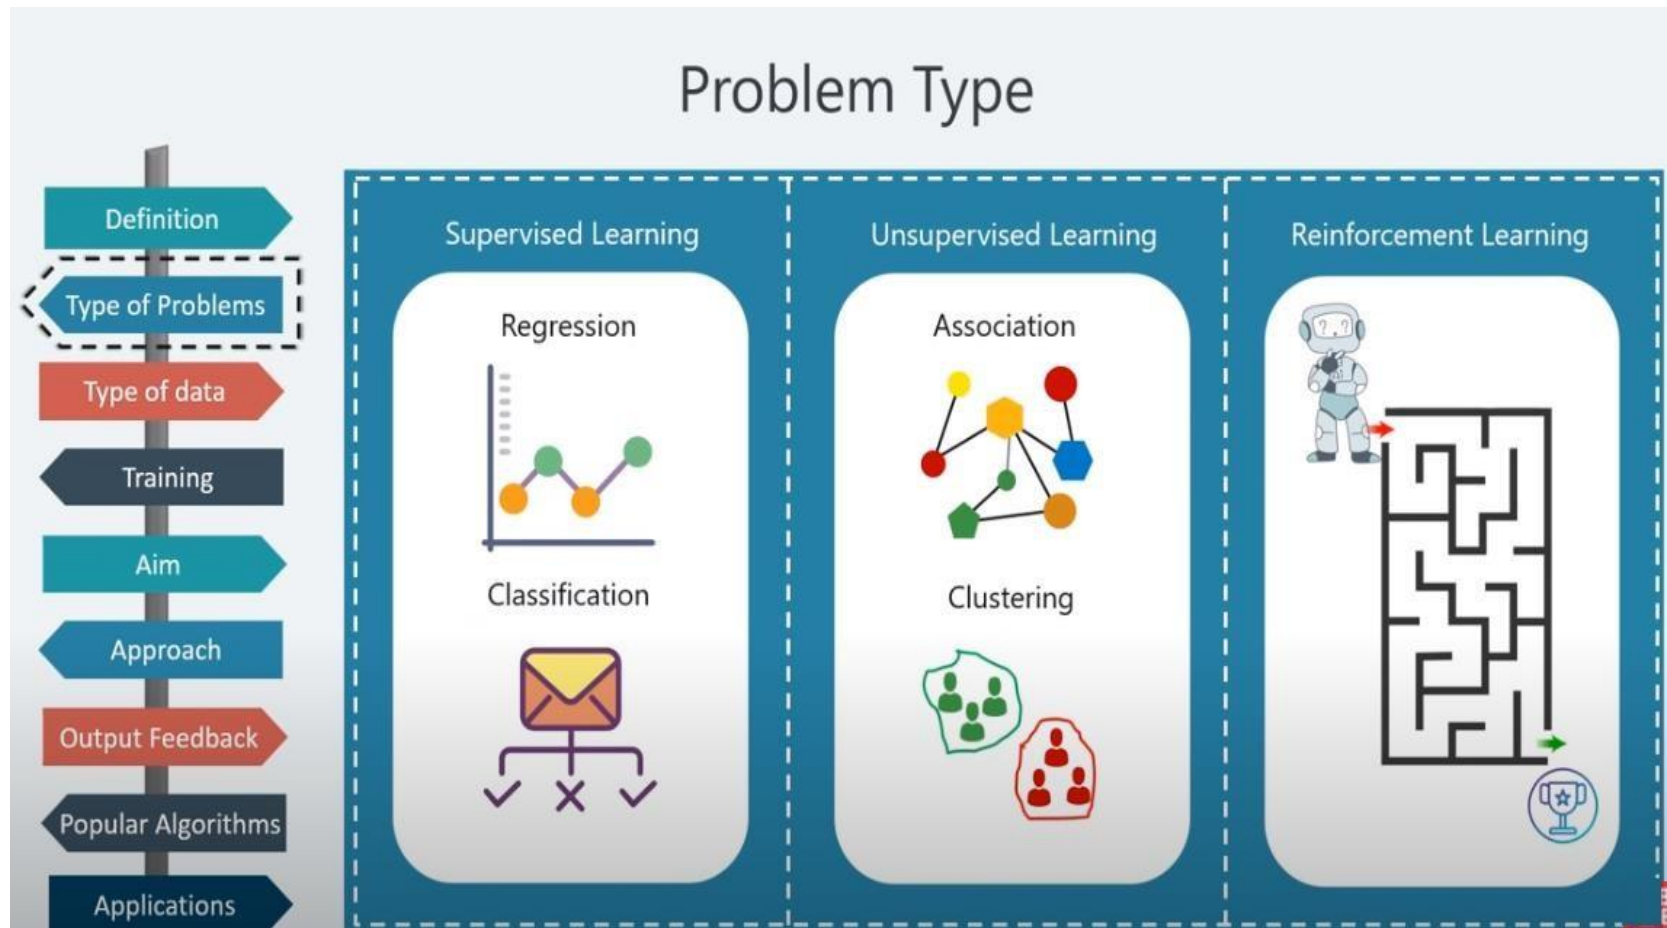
Problem Type

Definition
Type of Problems
Type of data
Training
Aim
Approach
Output Feedback
Popular Algorithms
Applications

Supervised Learning
Regression
Classification

Unsupervised Learning
Association
Clustering

Reinforcement Learning